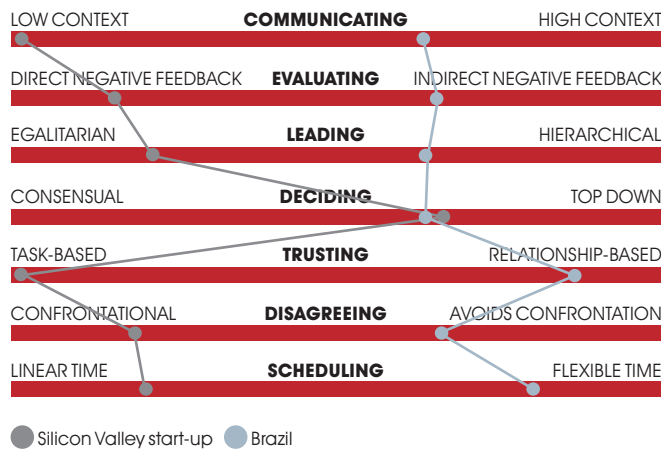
LOW CONTEXT **COMMUNICATING** HIGH CONTEXT

DIRECT NEGATIVE FEEDBACK **EVALUATING** INDIRECT NEGATIVE FEEDBACK

EGALITARIAN **LEADING** HIERARCHICAL

CONSENSUAL **DECIDING** TOP DOWN

TASK-BASED **TRUSTING** RELATIONSHIP-BASED

CONFRONTATIONAL **DISAGREEING** AVOIDS CONFRONTATION

LINEAR TIME **SCHEDULING** FLEXIBLE TIME

Silicon Valley start-up Brazil